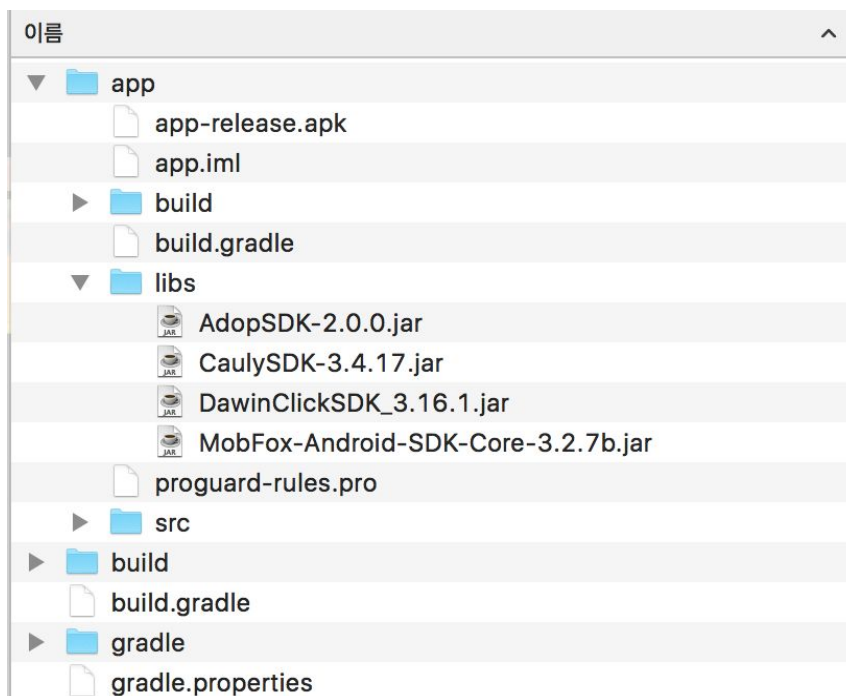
이름

app
app-release.apk
app.iml
build
build.gradle
libs
JAR AdopSDK-2.0.0.jar
JAR CaulySDK-3.4.17.jar
JAR DawinClickSDK_3.16.1.jar
JAR MobFox-Android-SDK-Core-3.2.7b.jar
proguard-rules.pro
src
build
build.gradle
gradle
gradle.properties